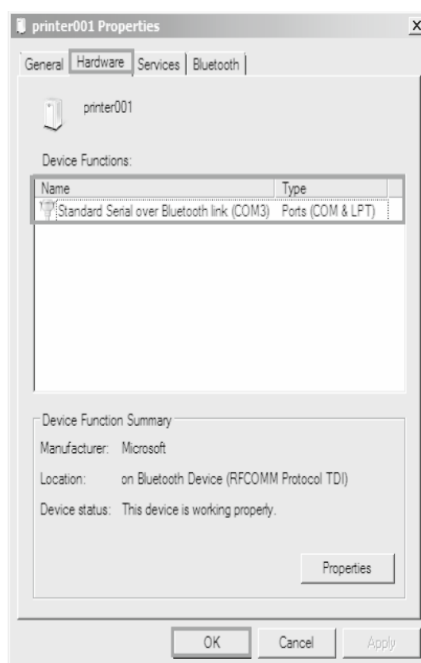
printer001 Properties

X

General | Hardware | Services | Bluetooth

printer001

Device Functions:

| Name | Type |
|---|---|
| Standard Serial over Bluetooth link (COM3) | Ports (COM & LPT) |

Device Function Summary

Manufacturer: Microsoft

Location: on Bluetooth Device (RFCOMM Protocol TDI)

Device status: This device is working properly.

Properties

OK | Cancel | Apply